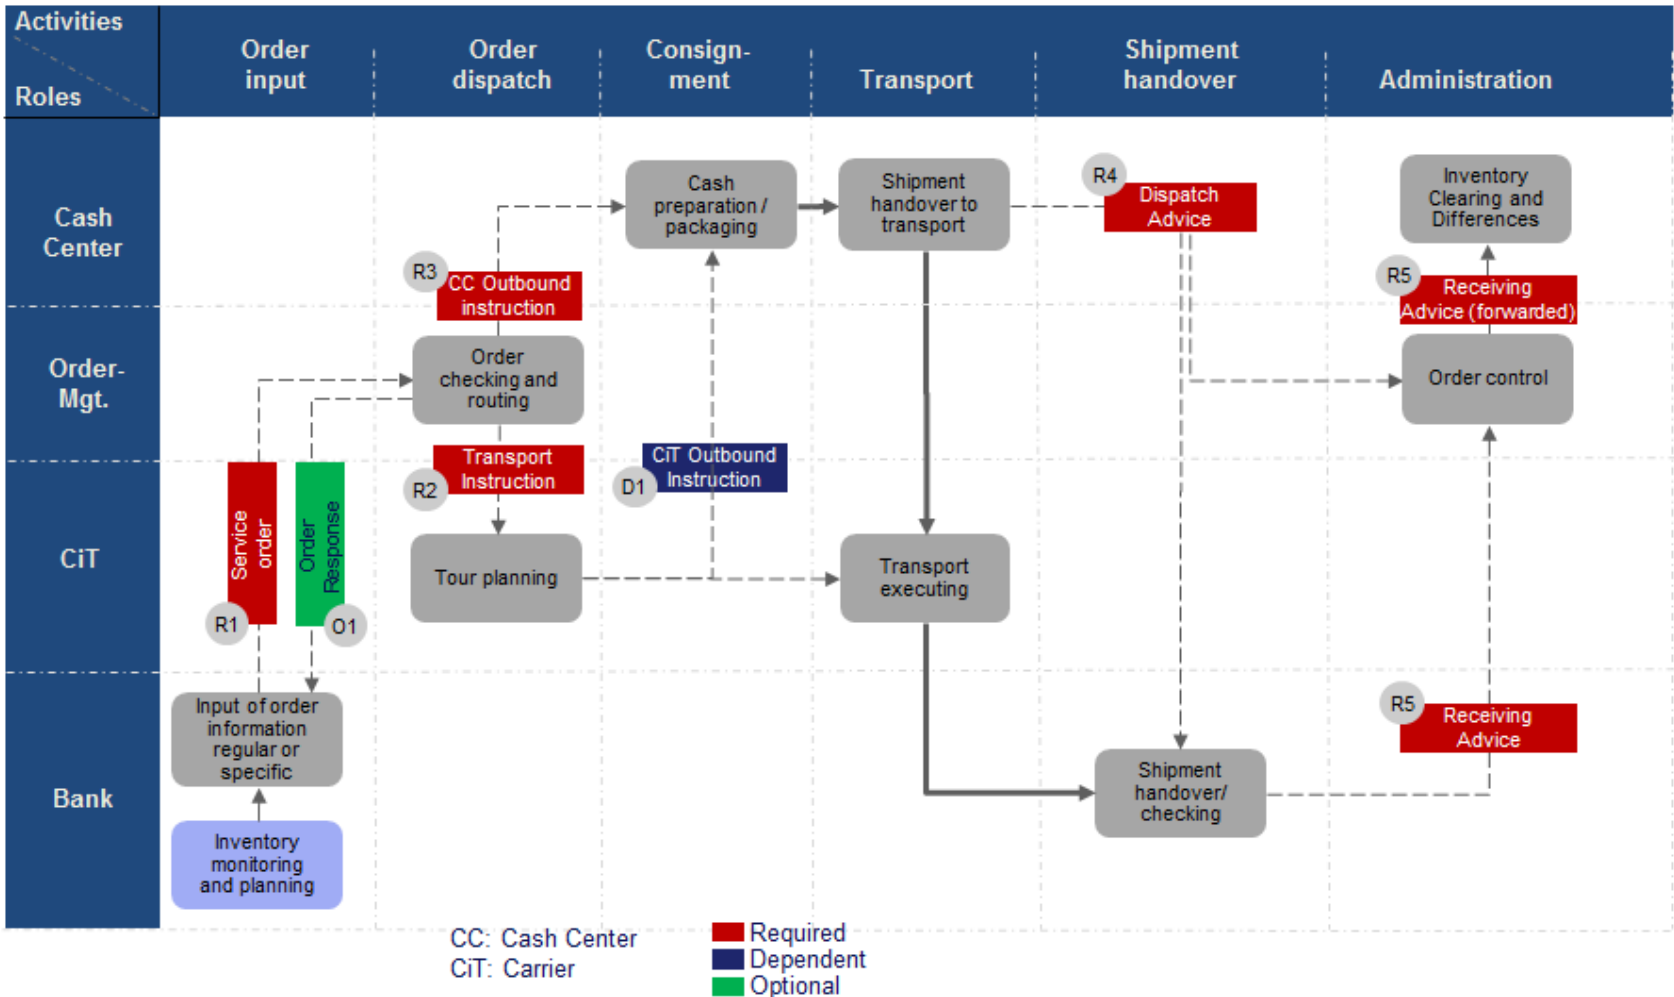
Activities
Roles

Order input

Order dispatch

Consign-ment

Transport

Shipment handover

Administration

Cash Center

Order-Mgt.

CiT

Bank

Cash preparation / packaging

Shipment handover to transport

R4
Dispatch Advice

Inventory Clearing and Differences

R3
CC Outbound instruction

R5
Receiving Advice (forwarded)

Order checking and routing

Order control

Transport Instruction
R2

CiT Outbound Instruction
D1

Service order
R1

Order Response
O1

Tour planning

Transport executing

Input of order information regular or specific

R5
Receiving Advice

Shipment handover/ checking

Inventory monitoring and planning

CC: Cash Center
CiT: Carrier

Required
Dependent
Optional